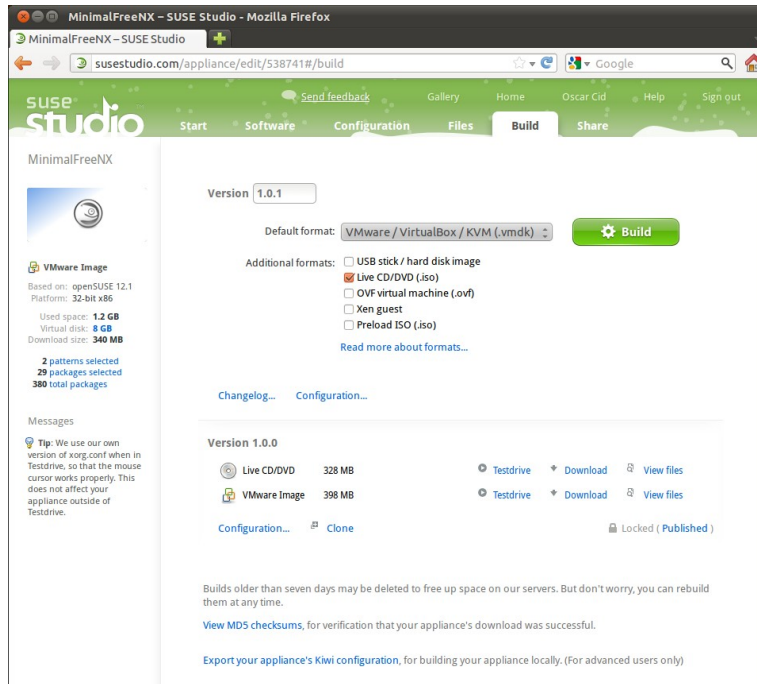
MinimalFreeNX – SUSE Studio - Mozilla Firefox

MinimalFreeNX – SUSE Studio

susestudio.com/appliance/edit/538741#/build

Google

suse studio

Send feedback   Gallery   Home   Oscar Cid   Help   Sign out

Start   Software   Configuration   Files   Build   Share

MinimalFreeNX

VMware Image

Based on: openSUSE 12.1
Platform: 32-bit x86

Used space: 1.2 GB
Virtual disk: 8 GB
Download size: 340 MB

2 patterns selected
29 packages selected
380 total packages

Messages

Tip: We use our own version of xorg.conf when in Testdrive, so that the mouse cursor works properly. This does not affect your appliance outside of Testdrive.

Version 1.0.1

Default format: VMware / VirtualBox / KVM (.vmdk)

Build

Additional formats:
USB stick / hard disk image
Live CD/DVD (.iso)
OVF virtual machine (.ovf)
Xen guest
Preload ISO (.iso)

Read more about formats...

Changelog...   Configuration...

Version 1.0.0

| Live CD/DVD | 328 MB | Testdrive | Download | View files |
|---|---|---|---|---|
| VMware Image | 398 MB | Testdrive | Download | View files |

Configuration...   Clone   Locked ( Published )

Builds older than seven days may be deleted to free up space on our servers. But don't worry, you can rebuild them at any time.

View MD5 checksums, for verification that your appliance's download was successful.

Export your appliance's Kiwi configuration, for building your appliance locally. (For advanced users only)